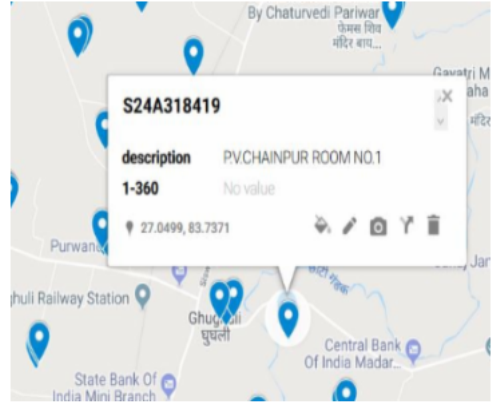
By Chaturvedi Pariwar
फेमस शिव मंदिर बाय...

Gayatri M
मंदिर

S24A318419

description P.V.CHAINPUR ROOM NO.1

1-360 No value

27.0499, 83.7371

Purwa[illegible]

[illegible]ghuli Railway Station

Ghughali
घुघली

Central Bank Of India Madar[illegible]

State Bank Of India Mini Branch